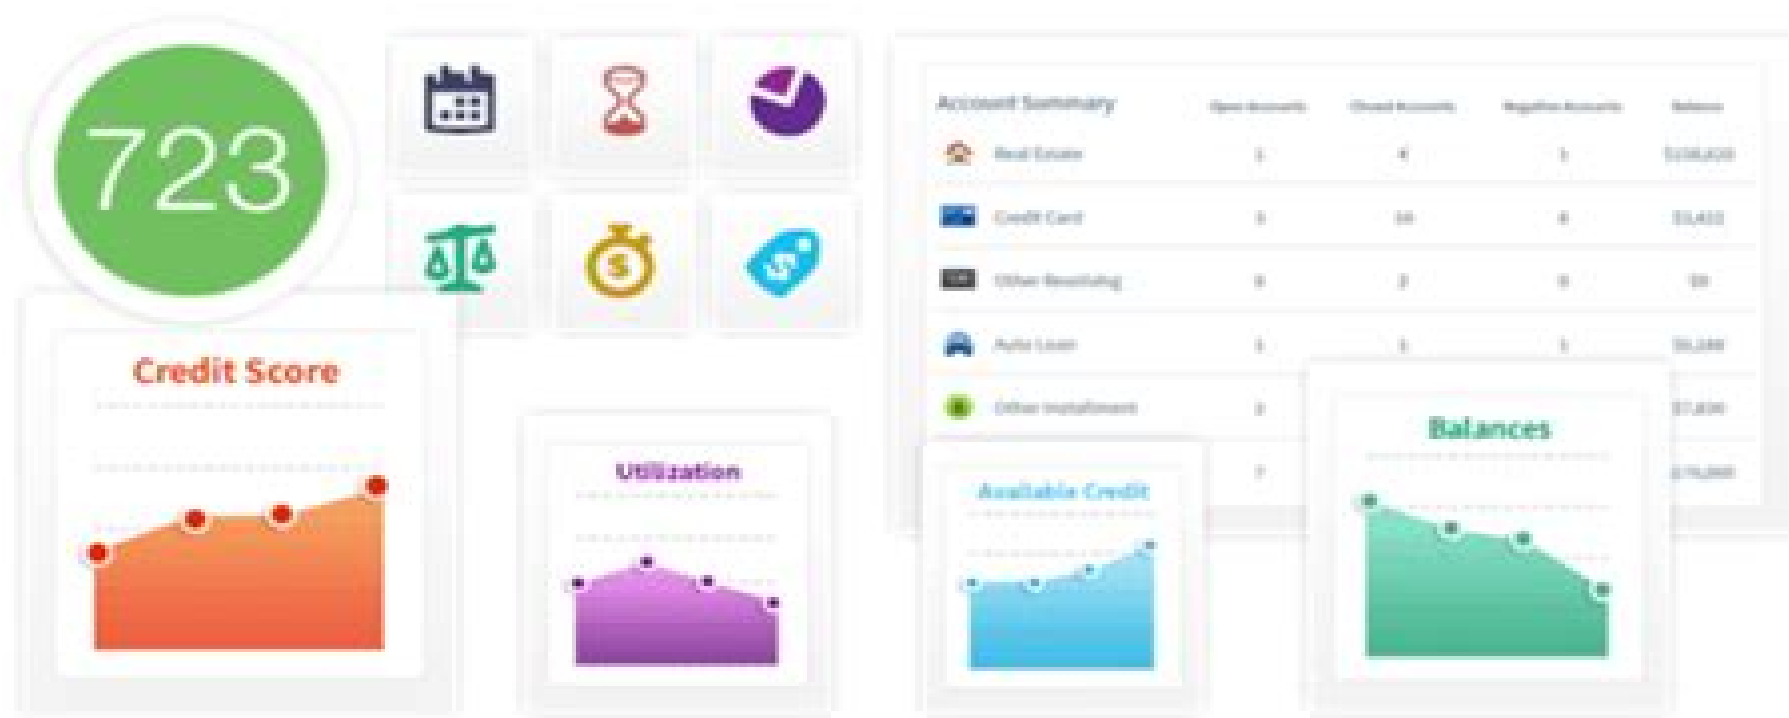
723

Account Summary

| | Open Accounts | Closed Accounts | Negative Accounts | Balance |
|---|---|---|---|---|
| Real Estate | 1 | 4 | 1 | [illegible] |
| Credit Card | 1 | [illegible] | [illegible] | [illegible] |
| Other Revolving | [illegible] | 2 | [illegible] | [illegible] |
| Auto Loan | 1 | 1 | 1 | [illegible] |
| Other Installment | 2 | | | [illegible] |
| | 7 | | | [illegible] |

Credit Score

Utilization

Available Credit

Balances